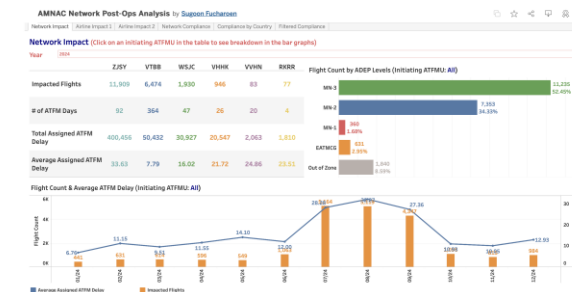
AMNAC Network Post-Ops Analysis by Sugoon Fucharoen

Network Impact | Airline Impact 1 | Airline Impact 2 | Network Compliance | Compliance by Country | Filtered Compliance

Network Impact (Click on an initiating ATFMU in the table to see breakdown in the bar graphs)

Year 2024

| | ZJSY | VTBB | WSJC | VHHK | VVHN | RKRR |
|---|---|---|---|---|---|---|
| Impacted Flights | 11,909 | 6,474 | 1,930 | 946 | 83 | 77 |
| # of ATFM Days | 92 | 364 | 47 | 26 | 20 | 4 |
| Total Assigned ATFM Delay | 400,456 | 50,432 | 30,927 | 20,547 | 2,063 | 1,810 |
| Average Assigned ATFM Delay | 33.63 | 7.79 | 16.02 | 21.72 | 24.86 | 23.51 |

Flight Count by ADEP Levels (Initiating ATFMU: All)

MK-3 11,233 52.45%
MK-2 7,353 34.33%
MK-1 360 1.68%
EATMCG 631 2.95%
Out of Zone 1,840 8.59%

Flight Count & Average ATFM Delay (Initiating ATFMU: All)

6K 4K 2K 0K
Flight Count

6.70 11.15 9.21 11.55 14.10 17.02 26.86 30.27 27.36 10.89 10.60 12.53

01/24 02/24 03/24 04/24 05/24 06/24 07/24 08/24 09/24 10/24 11/24 12/24

Average Assigned ATFM Delay   Impacted Flights